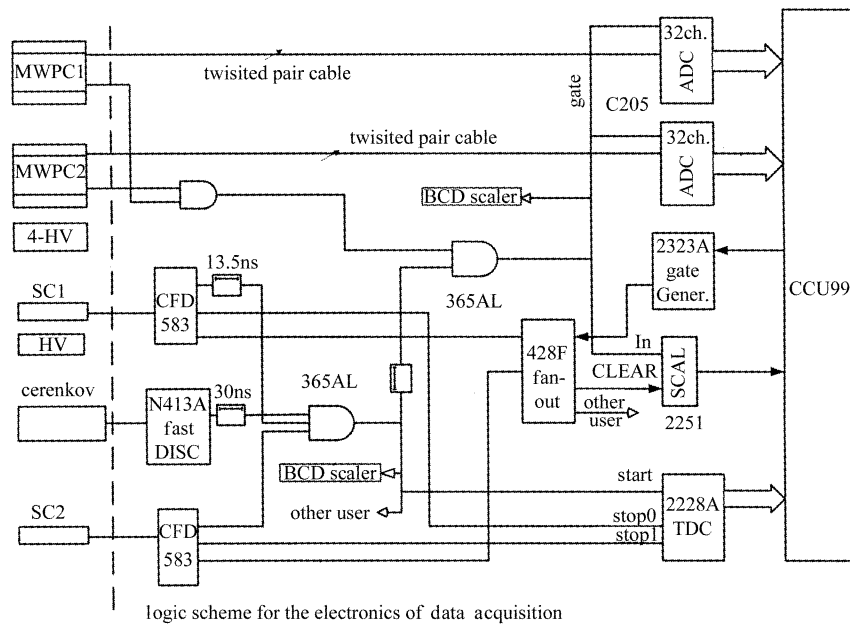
MWPC1

twisited pair cable

32ch. ADC

gate

C205

twisited pair cable

MWPC2

32ch. ADC

BCD scaler

4-HV

2323A gate Gener.

13.5ns

SC1

CFD 583

365AL

CCU99

HV

In

428F fan-out

CLEAR

SCAL

cerenkov

30ns

365AL

N413A fast DISC

other user

2251

BCD scaler

start

SC2

2228A TDC

stop0

other user

stop1

CFD 583

logic scheme for the electronics of data acquisition